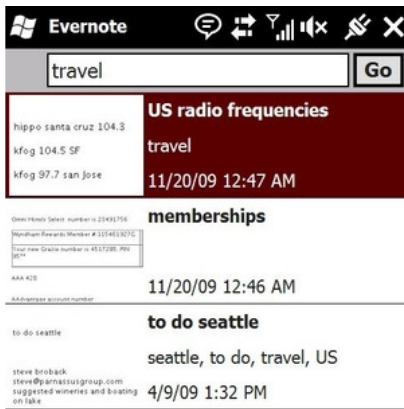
Evernote

travel

Go

hippo santa cruz 104.3

kfog 104.5 SF

kfog 97.7 san jose

US radio frequencies

travel

11/20/09 12:47 AM

Omni Hotels Select number is 23491756

Wyndham Rewards Member # 10546192?G

Your new Grazia number is 4517295. PIN 95**

AAA 420

AAdvantage account number

memberships

11/20/09 12:46 AM

to do seattle

steve broback
steve@parnassusgroup.com
suggested wineries and boating on lake

to do seattle

seattle, to do, travel, US

4/9/09 1:32 PM